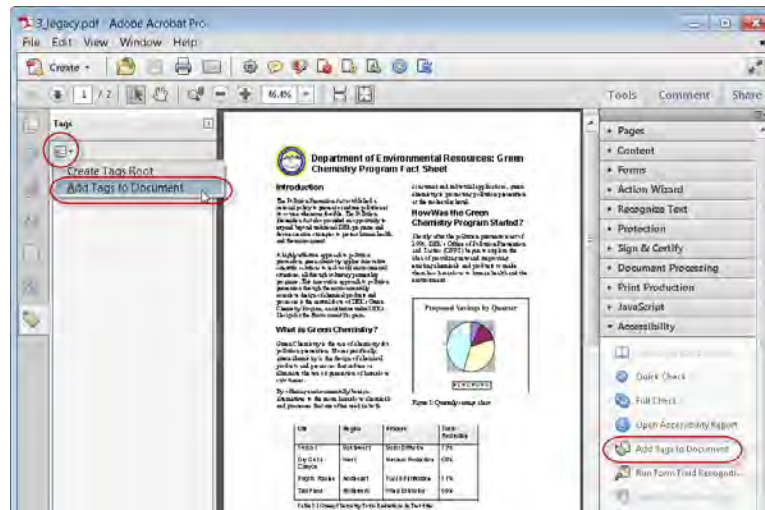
3_legacy.pdf - Adobe Acrobat Pro

File Edit View Window Help

Create

1 / 2

46.4%

Tools Comment Share

Tags

Create Tags Root

Add Tags to Document

Department of Environmental Resources: Green Chemistry Program Fact Sheet

Introduction

How Was the Green Chemistry Program Started?

What is Green Chemistry?

Proposed Savings by Quarter

Pages

Content

Forms

Action Wizard

Recognize Text

Protection

Sign & Certify

Document Processing

Print Production

JavaScript

Accessibility

Quick Check

Full Check

Open Accessibility Report

Add Tags to Document

Run Form Field Recogniti...